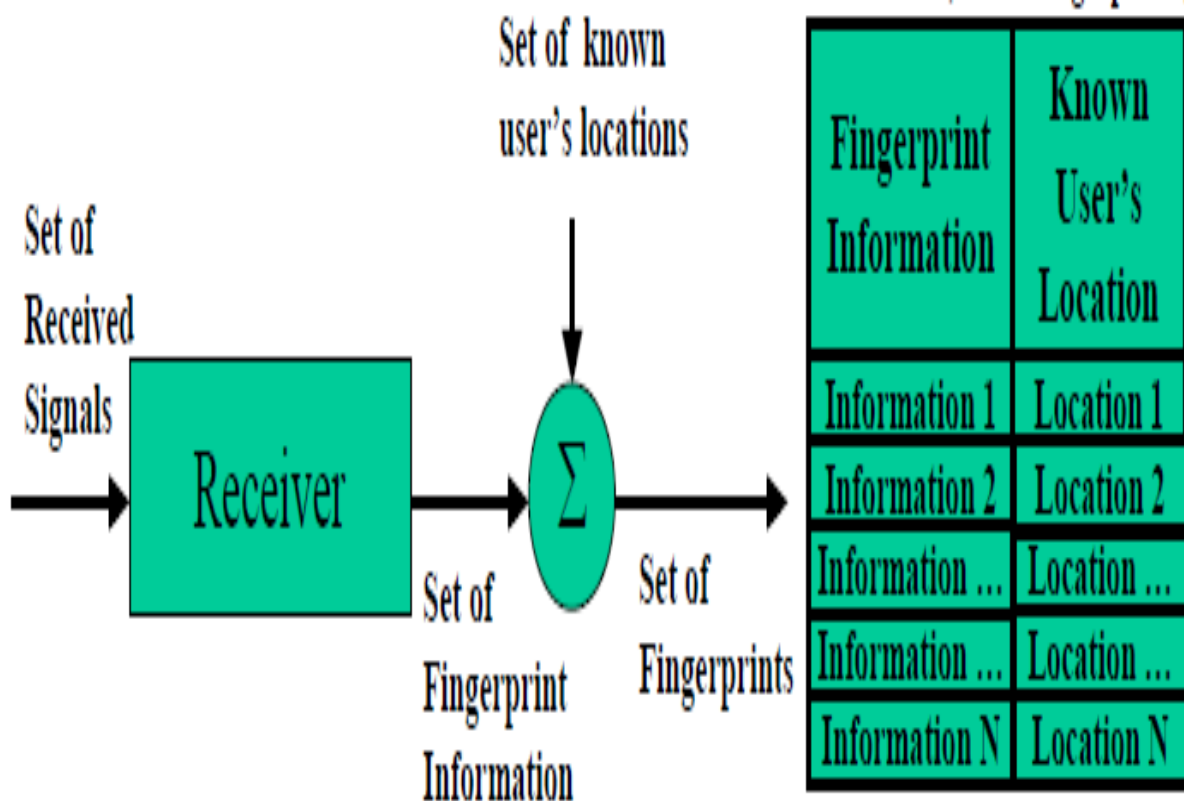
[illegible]

Set of known user's locations

Set of Received Signals

Receiver

$\Sigma$

Set of Fingerprint Information

Set of Fingerprints

| Fingerprint Information | Known User's Location |
|---|---|
| Information 1 | Location 1 |
| Information 2 | Location 2 |
| Information ... | Location ... |
| Information ... | Location ... |
| Information N | Location N |